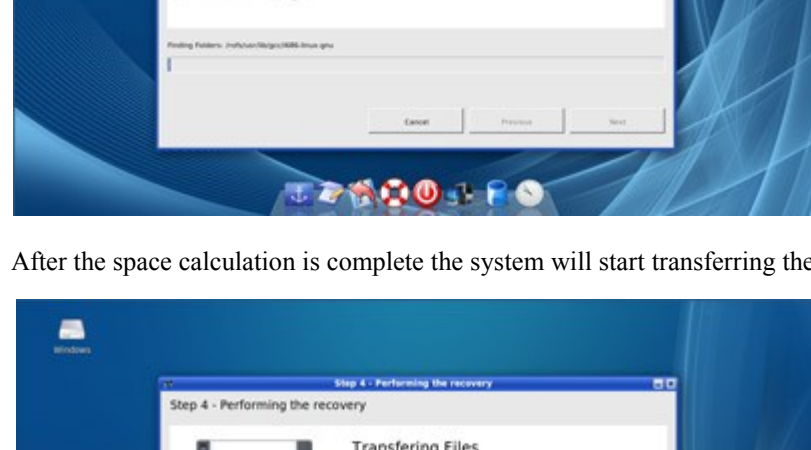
Finding Folders: /rofs/usr/lib/gcc/i686-linux-gnu

Cancel Previous Next

After the space calculation is complete the system will start transferring the

Windows

Step 4 - Performing the recovery

Step 4 - Performing the recovery

Transfering Files